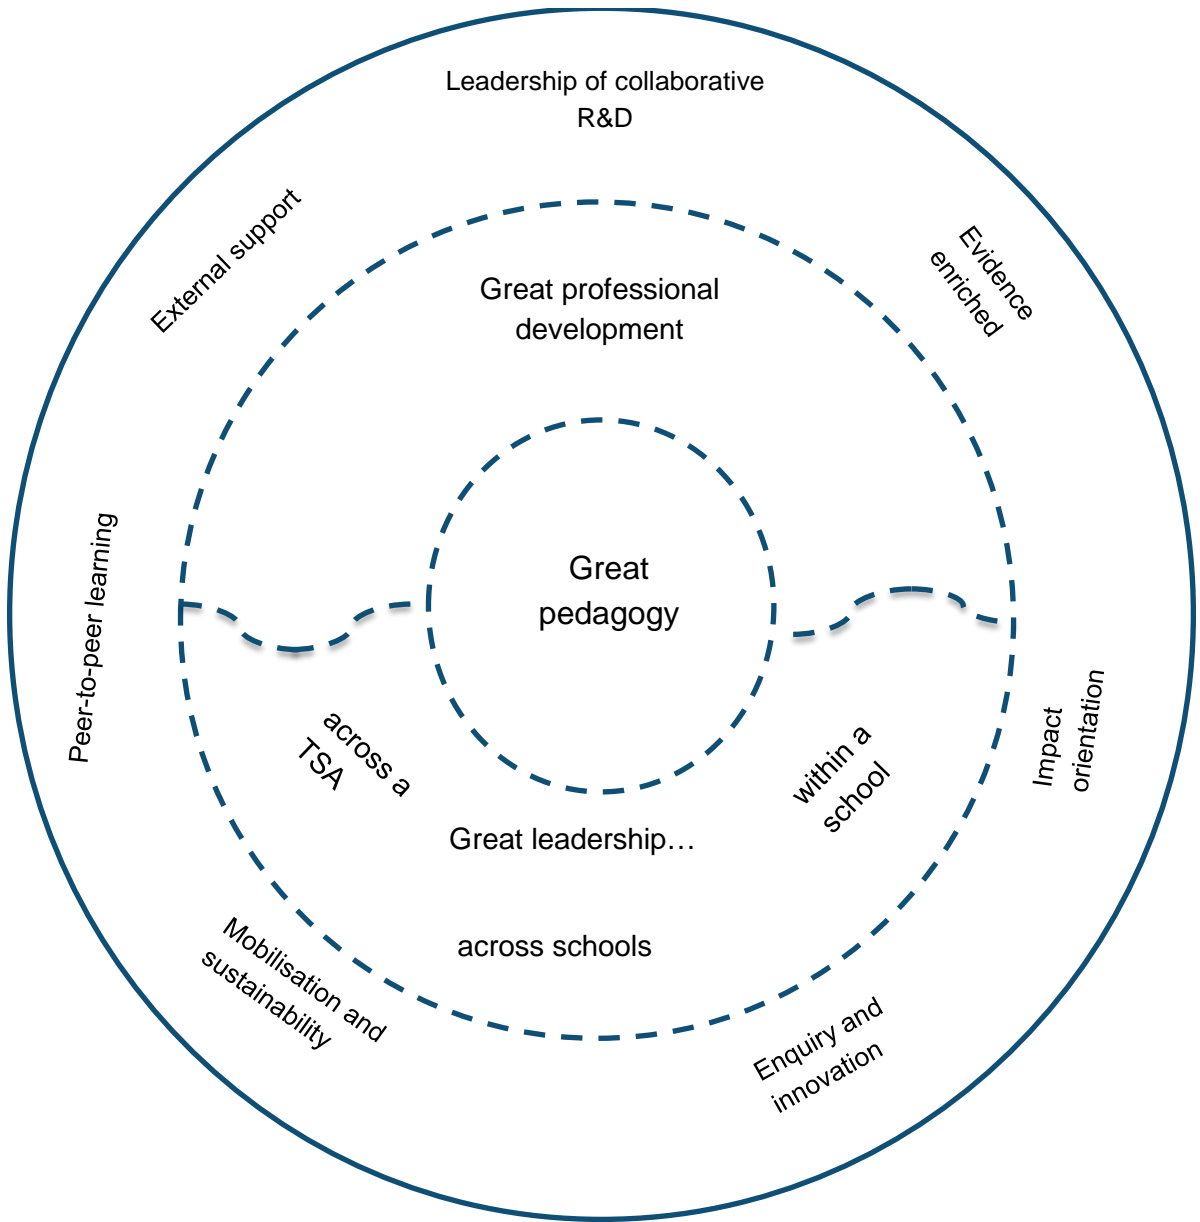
Leadership of collaborative R&D

External support

Evidence enriched

Great professional development

Peer-to-peer learning

Great pedagogy

across a TSA

within a school

Impact orientation

Great leadership…

across schools

Mobilisation and sustainability

Enquiry and innovation